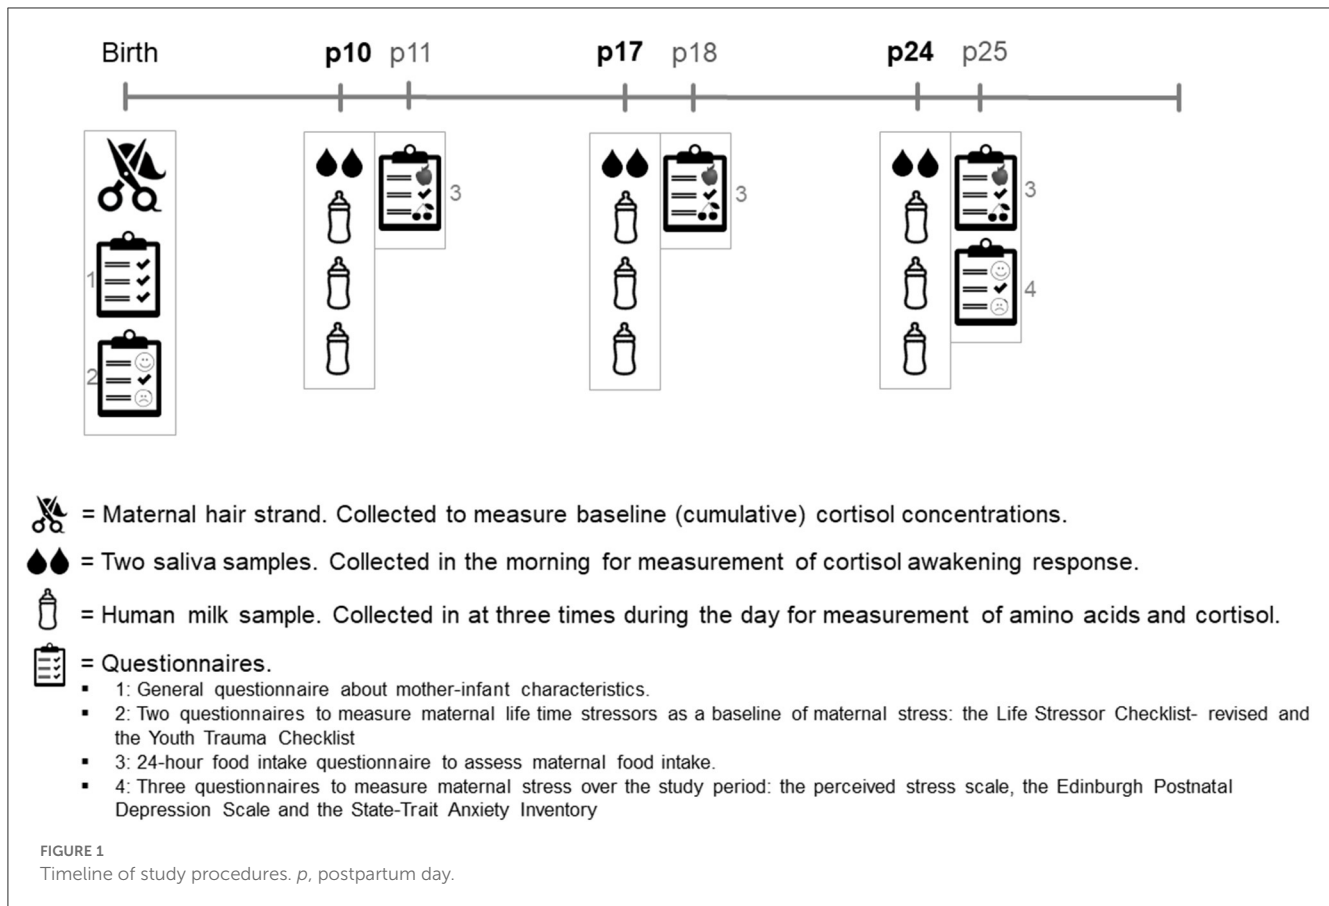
Birth p10 p11 p17 p18 p24 p25

1
2
3
3
3
4

= Maternal hair strand. Collected to measure baseline (cumulative) cortisol concentrations.

= Two saliva samples. Collected in the morning for measurement of cortisol awakening response.

= Human milk sample. Collected in at three times during the day for measurement of amino acids and cortisol.

= Questionnaires.

- 1: General questionnaire about mother-infant characteristics.
- 2: Two questionnaires to measure maternal life time stressors as a baseline of maternal stress: the Life Stressor Checklist- revised and the Youth Trauma Checklist
- 3: 24-hour food intake questionnaire to assess maternal food intake.
- 4: Three questionnaires to measure maternal stress over the study period: the perceived stress scale, the Edinburgh Postnatal Depression Scale and the State-Trait Anxiety Inventory

FIGURE 1
Timeline of study procedures. p, postpartum day.